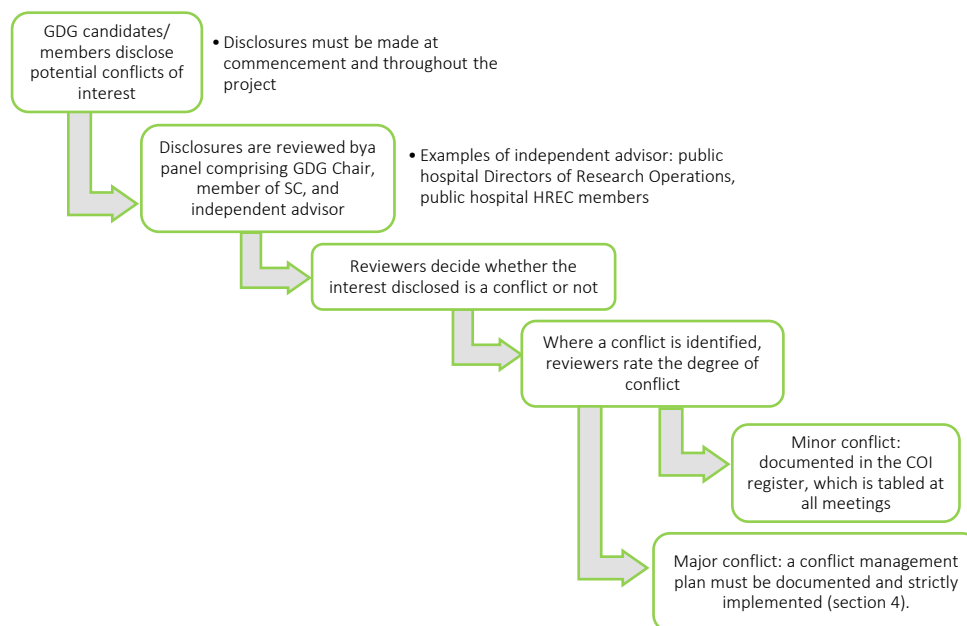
GDG candidates/ members disclose potential conflicts of interest

• Disclosures must be made at commencement and throughout the project

Disclosures are reviewed bya panel comprising GDG Chair, member of SC, and independent advisor

• Examples of independent advisor: public hospital Directors of Research Operations, public hospital HREC members

Reviewers decide whether the interest disclosed is a conflict or not

Where a conflict is identified, reviewers rate the degree of conflict

Minor conflict: documented in the COI register, which is tabled at all meetings

Major conflict: a conflict management plan must be documented and strictly implemented (section 4).